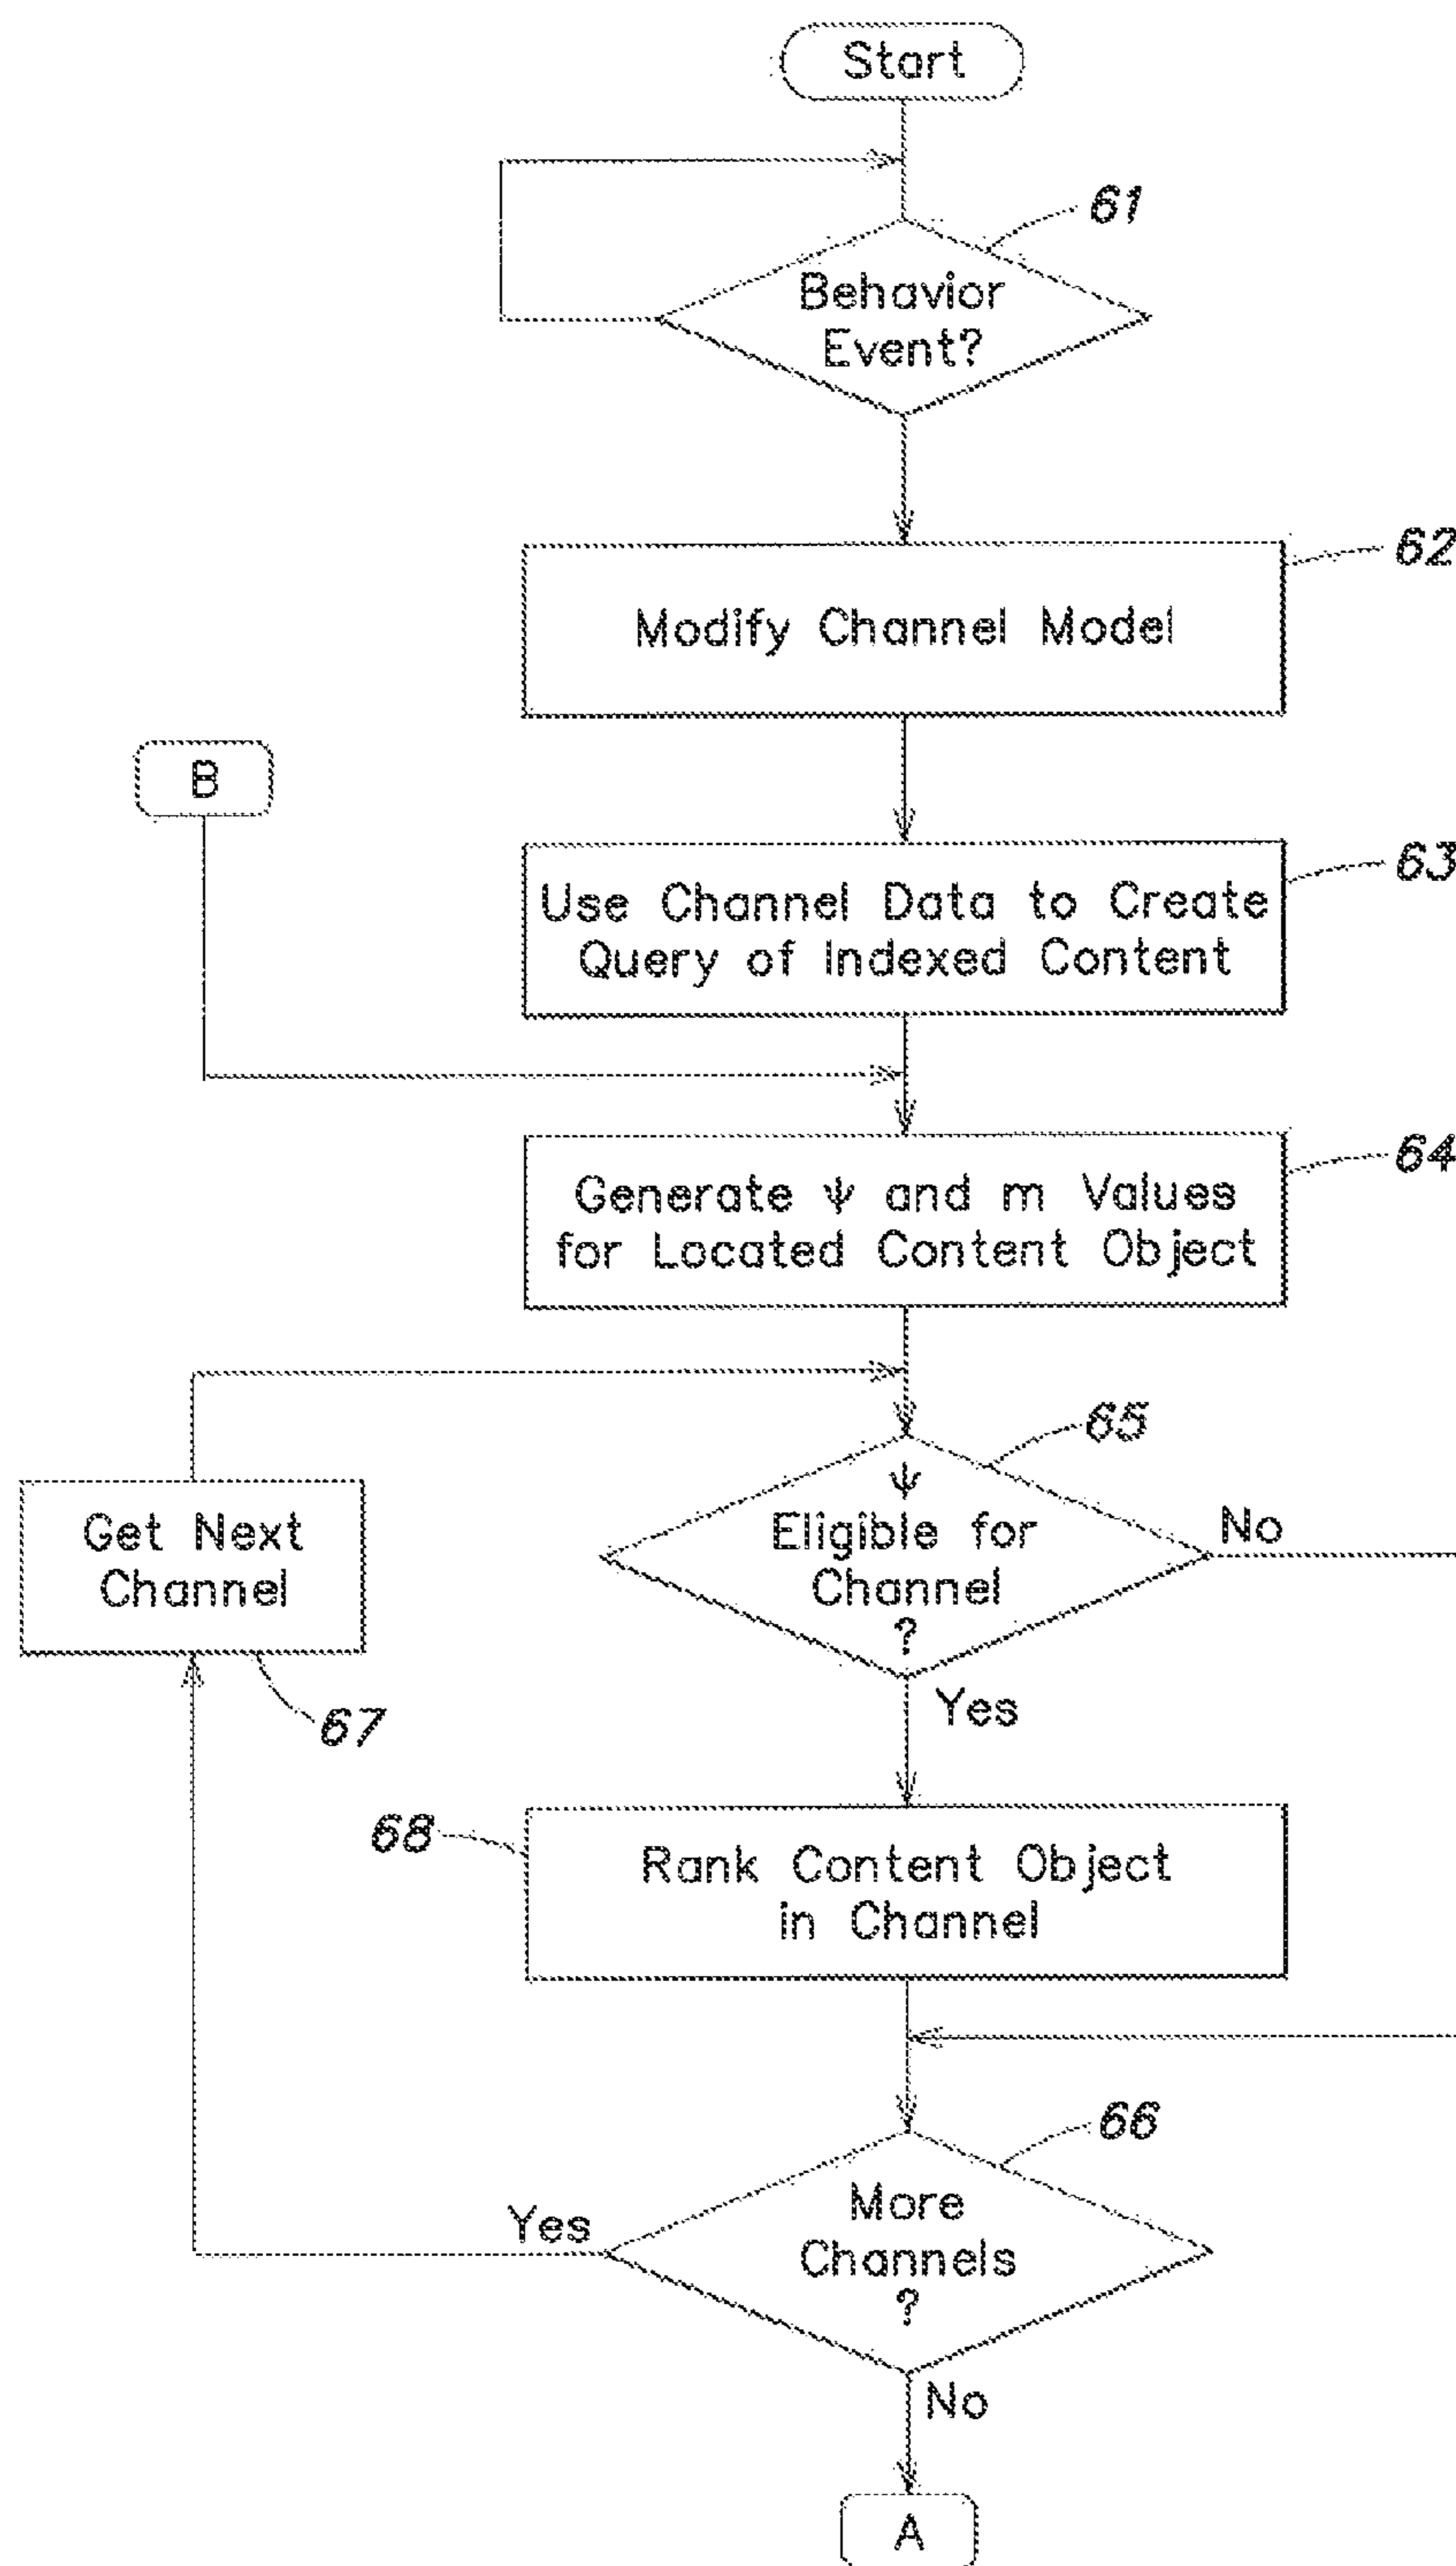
Start

61

Behavior Event?

62

Modify Channel Model

B

63

Use Channel Data to Create Query of Indexed Content

64

Generate $\psi$ and m Values for Located Content Object

65

$\psi$ Eligible for Channel ?

No

Get Next Channel

67

Yes

68

Rank Content Object in Channel

66

Yes

More Channels ?

No

A